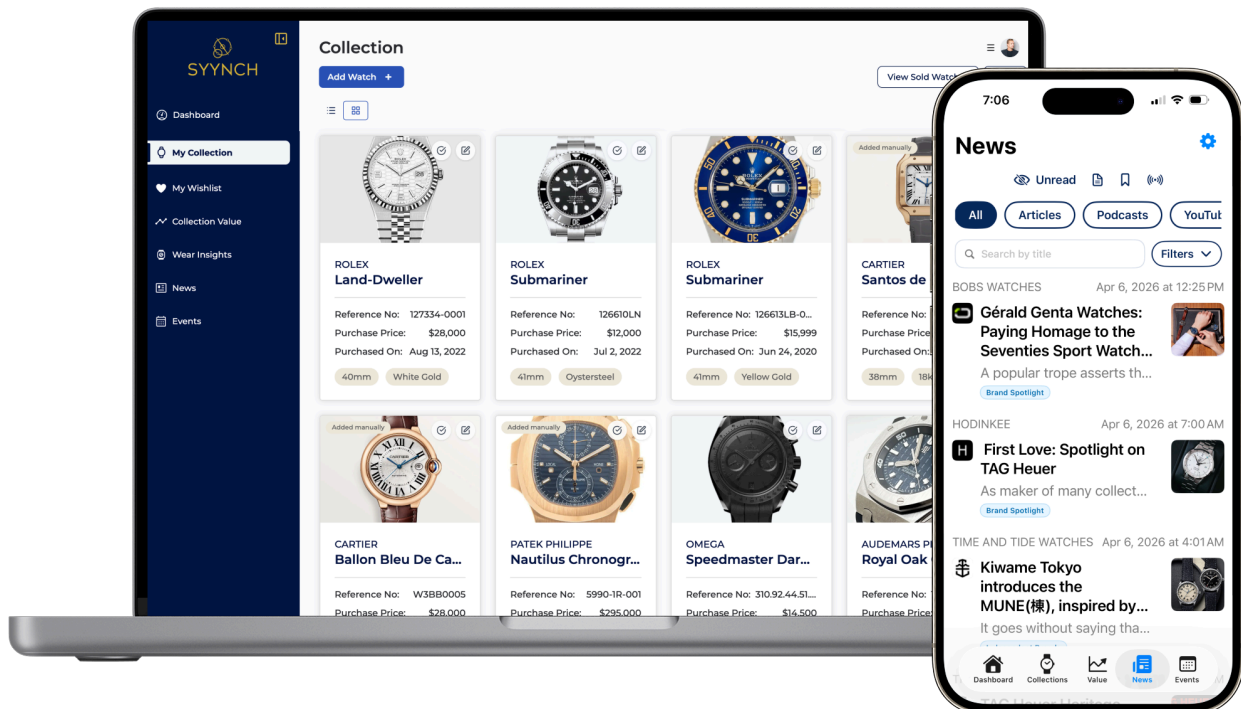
SYYNCH

Dashboard
My Collection
My Wishlist
Collection Value
Wear Insights
News
Events

Collection

Add Watch +

View Sold Watch

ROLEX
Land-Dweller
Reference No: 127334-0001
Purchase Price: $28,000
Purchased On: Aug 13, 2022
40mm White Gold

ROLEX
Submariner
Reference No: 126610LN
Purchase Price: $12,000
Purchased On: Jul 2, 2022
41mm Oystersteel

ROLEX
Submariner
Reference No: 126613LB-0...
Purchase Price: $15,999
Purchased On: Jun 24, 2020
41mm Yellow Gold

Added manually
CARTIER
Santos de
Reference No:
Purchase Price
Purchased On:
38mm 18k

Added manually
CARTIER
Ballon Bleu De Ca...
Reference No: W3BB0005
Purchase Price: $28,000

Added manually
PATEK PHILIPPE
Nautilus Chronogr...
Reference No: 5990-1R-001
Purchase Price: $295,000

OMEGA
Speedmaster Dar...
Reference No: 310.92.44.51...
Purchase Price: $14,500

AUDEMARS P
Royal Oak
Reference No:
Purchase Price

7:06

News

Unread

All Articles Podcasts YouTub

Search by title Filters

BOBS WATCHES Apr 6, 2026 at 12:25 PM
Gérald Genta Watches: Paying Homage to the Seventies Sport Watch...
A popular trope asserts th...
Brand Spotlight

HODINKEE Apr 6, 2026 at 7:00 AM
First Love: Spotlight on TAG Heuer
As maker of many collect...
Brand Spotlight

TIME AND TIDE WATCHES Apr 6, 2026 at 4:01 AM
Kiwame Tokyo introduces the MUNE(棟), inspired by...
It goes without saying tha...

Dashboard Collections Value News Events